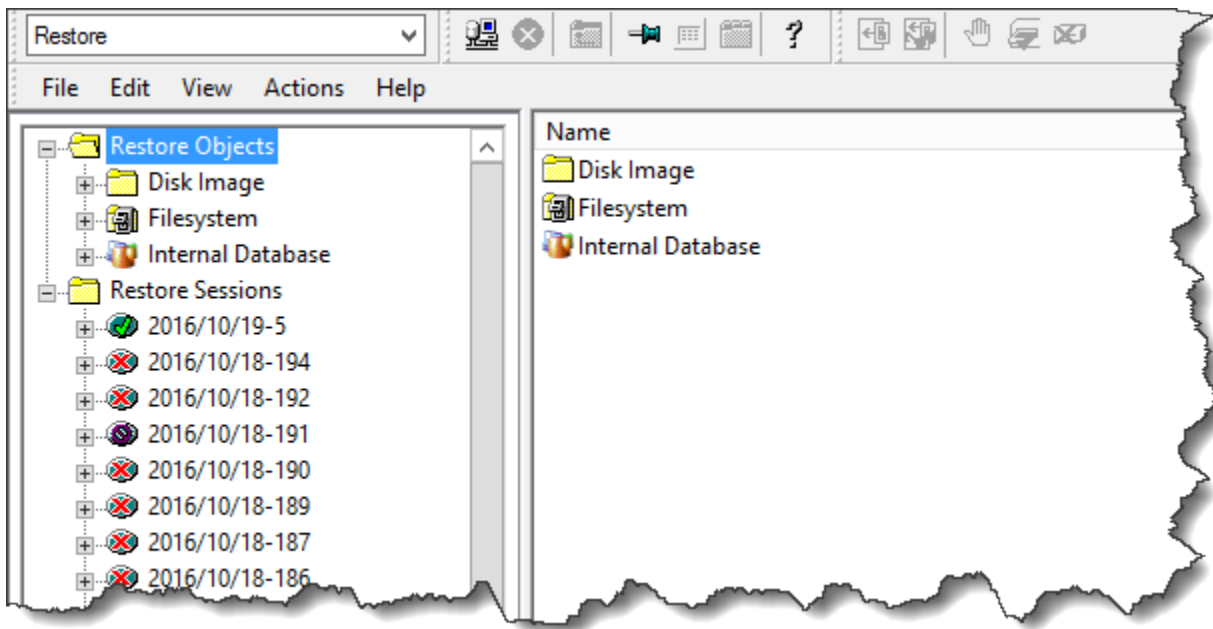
Restore

File Edit View Actions Help

Restore Objects
Disk Image
Filesystem
Internal Database
Restore Sessions
2016/10/19-5
2016/10/18-194
2016/10/18-192
2016/10/18-191
2016/10/18-190
2016/10/18-189
2016/10/18-187
2016/10/18-186

Name
Disk Image
Filesystem
Internal Database